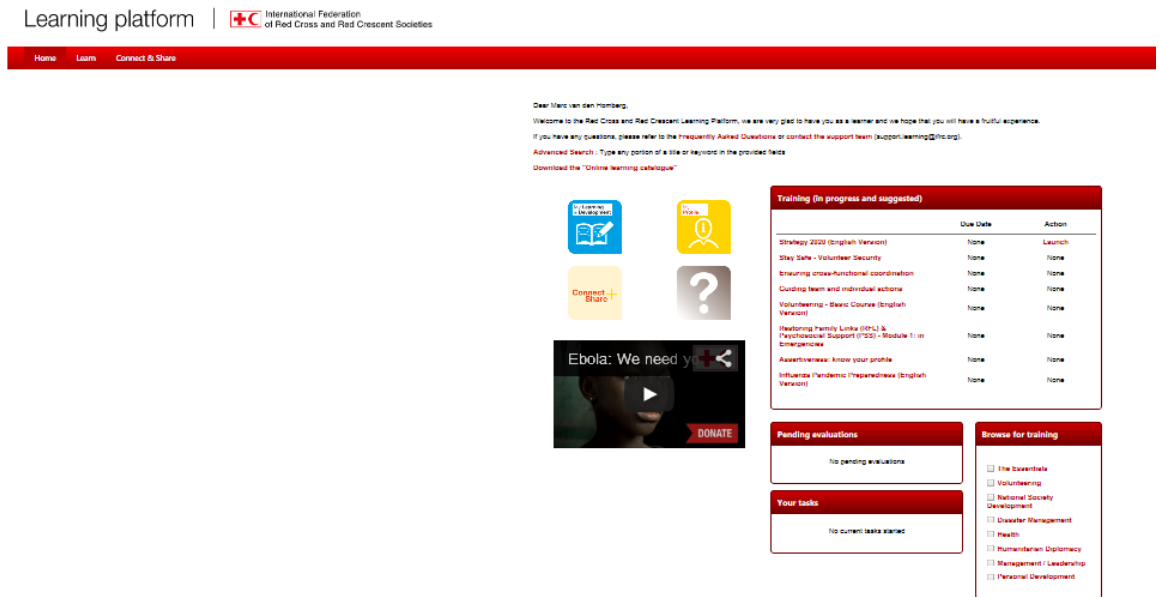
Learning platform | International Federation of Red Cross and Red Crescent Societies

Home Learn Connect & Share

Dear Marc van den Homberg,

Welcome to the Red Cross and Red Crescent Learning Platform, we are very glad to have you as a learner and we hope that you will have a fruitful experience.

If you have any questions, please refer to the Frequently Asked Questions or contact the support team (support.learning@ifrc.org).

Advanced Search : Type any portion of a title or keyword in the provided fields

Download the "Online learning catalogue"

My Learning & Development

My Profile

Connect Share

?

Ebola: We need y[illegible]

DONATE

Training (in progress and suggested)

| | Due Date | Action |
|---|---|---|
| Strategy 2020 (English Version) | None | Launch |
| Stay Safe - Volunteer Security | None | None |
| Ensuring cross-functional coordination | None | None |
| Guiding team and individual actions | None | None |
| Volunteering - Basic Course (English Version) | None | None |
| Restoring Family Links (RFL) & Psychosocial Support (PSS) - Module 1: in Emergencies | None | None |
| Assertiveness: know your profile | None | None |
| Influenza Pandemic Preparedness (English Version) | None | None |

Pending evaluations

No pending evaluations

Your tasks

No current tasks started

Browse for training

The Essentials
Volunteering
National Society Development
Disaster Management
Health
Humanitarian Diplomacy
Management / Leadership
Personal Development